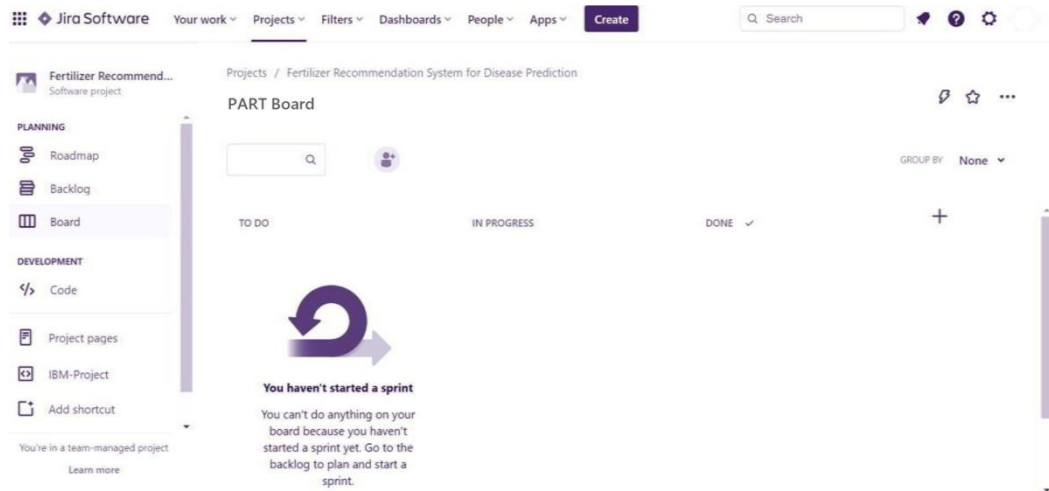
Jira Software Your work Projects Filters Dashboards People Apps Create

Search

Fertilizer Recommend...
Software project

PLANNING
Roadmap
Backlog
Board

DEVELOPMENT
Code

Project pages
IBM-Project
Add shortcut

You're in a team-managed project
Learn more

Projects / Fertilizer Recommendation System for Disease Prediction

PART Board

GROUP BY None

TO DO

IN PROGRESS

DONE ✓

+

You haven't started a sprint

You can't do anything on your board because you haven't started a sprint yet. Go to the backlog to plan and start a sprint.